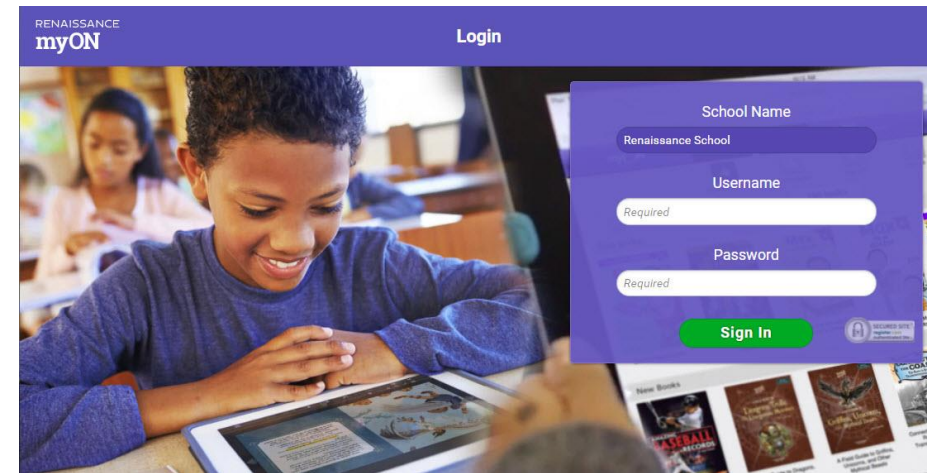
RENAISSANCE
myON

Login

School Name
Renaissance School

Username
Required

Password
Required

Sign In

SECURED SITE
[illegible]

New Books

BASEBALL RECORDS

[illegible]

A Field Guide to Griffins, Unicorns, and Other Mythical Beasts